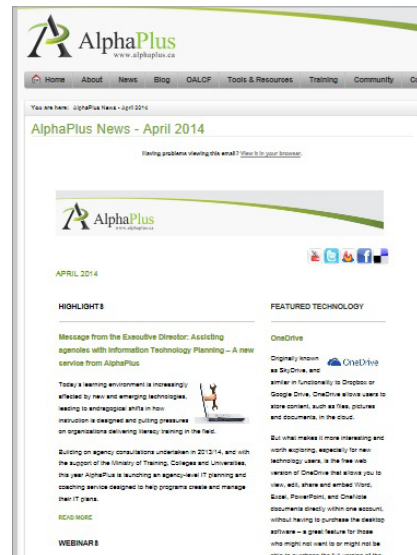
AlphaPlus
www.alphaplus.ca

Home About News Blog OALCF Tools & Resources Training Community Co

You are here: AlphaPlus News - April 2014

AlphaPlus News - April 2014

Having problems viewing this email? View it in your browser.

AlphaPlus
www.alphaplus.ca

APRIL 2014

HIGHLIGHTS

Message from the Executive Director: Assisting agencies with Information Technology Planning – A new service from AlphaPlus

Today's learning environment is increasingly affected by new and emerging technologies, leading to andragogical shifts in how instruction is designed and putting pressures on organizations delivering literacy training in the field.

Building on agency consultations undertaken in 2013/14, and with the support of the Ministry of Training, Colleges and Universities, this year AlphaPlus is launching an agency-level IT planning and coaching service designed to help programs create and manage their IT plans.

READ MORE

WEBINARS

FEATURED TECHNOLOGY

OneDrive

Originally known as SkyDrive, and similar in functionality to Dropbox or Google Drive, OneDrive allows users to store content, such as files, pictures and documents, in the cloud.

OneDrive

But what makes it more interesting and worth exploring, especially for new technology users, is the free web version of OneDrive that allows you to view, edit, share and embed Word, Excel, PowerPoint, and OneNote documents directly within one account, without having to purchase the desktop software – a great feature for those who might not want to or might not be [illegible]